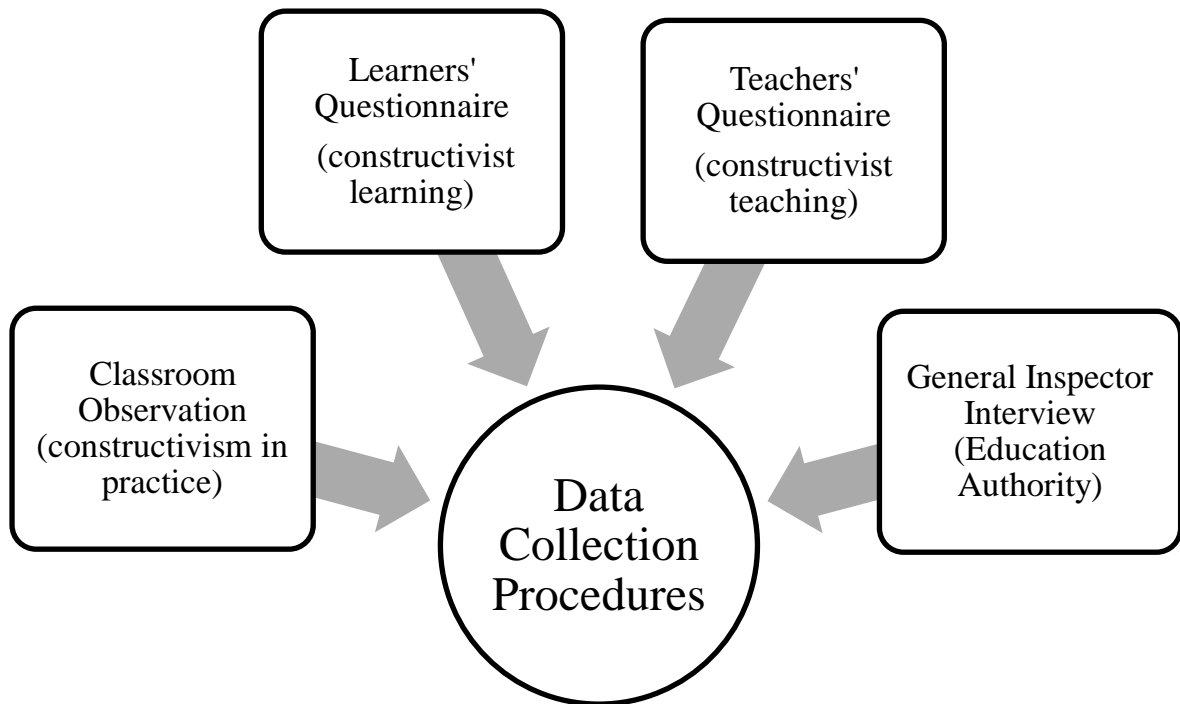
Learners' Questionnaire (constructivist learning)

Teachers' Questionnaire (constructivist teaching)

Classroom Observation (constructivism in practice)

General Inspector Interview (Education Authority)

Data Collection Procedures